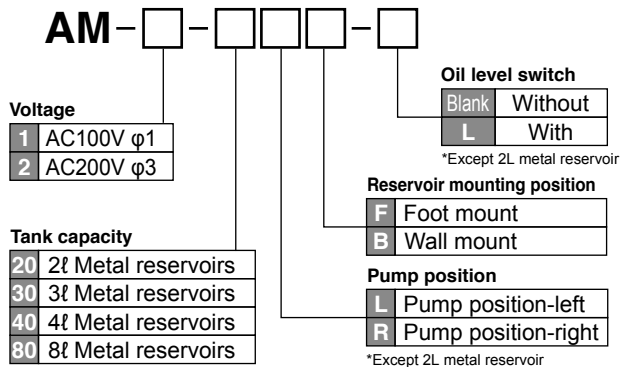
AM – □ – □□□ – □

Oil level switch

| Blank | Without |
|---|---|
| L | With |

*Except 2L metal reservoir

Voltage

| 1 | AC100V φ1 |
|---|---|
| 2 | AC200V φ3 |

Reservoir mounting position

| F | Foot mount |
|---|---|
| B | Wall mount |

Tank capacity

| 20 | 2ℓ Metal reservoirs |
|---|---|
| 30 | 3ℓ Metal reservoirs |
| 40 | 4ℓ Metal reservoirs |
| 80 | 8ℓ Metal reservoirs |

Pump position

| L | Pump position-left |
|---|---|
| R | Pump position-right |

*Except 2L metal reservoir